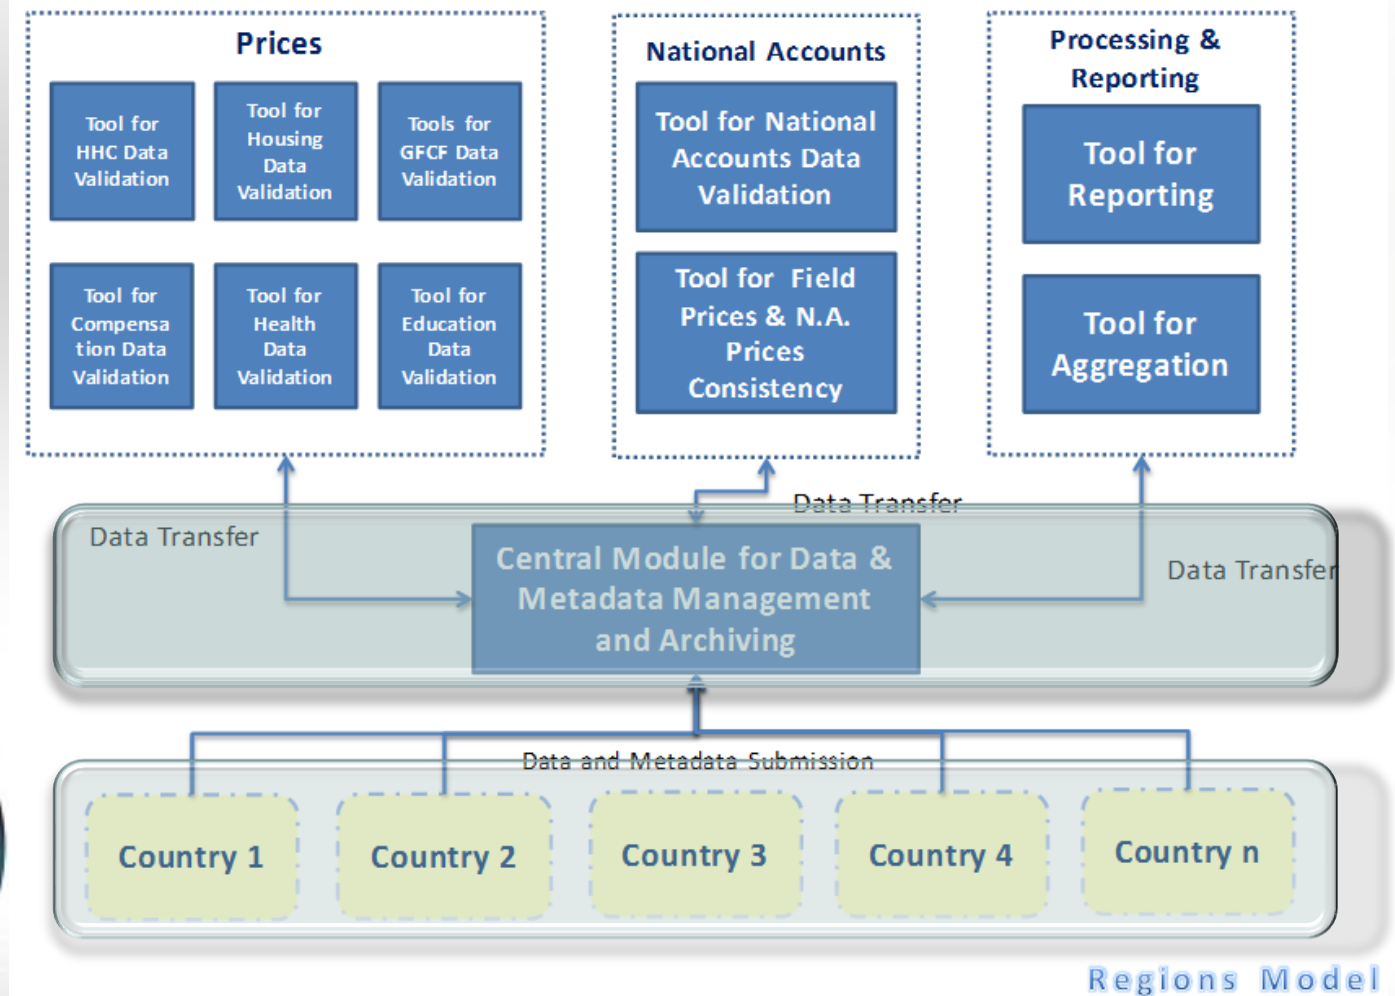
Prices

Tool for HHC Data Validation

Tool for Housing Data Validation

Tools for GFCF Data Validation

Tool for Compensation Data Validation

Tool for Health Data Validation

Tool for Education Data Validation

National Accounts

Tool for National Accounts Data Validation

Tool for Field Prices & N.A. Prices Consistency

Processing & Reporting

Tool for Reporting

Tool for Aggregation

Data Transfer

Data Transfer

Data Transfer

Central Module for Data & Metadata Management and Archiving

Data and Metadata Submission

Country 1

Country 2

Country 3

Country 4

Country n

Regions Model